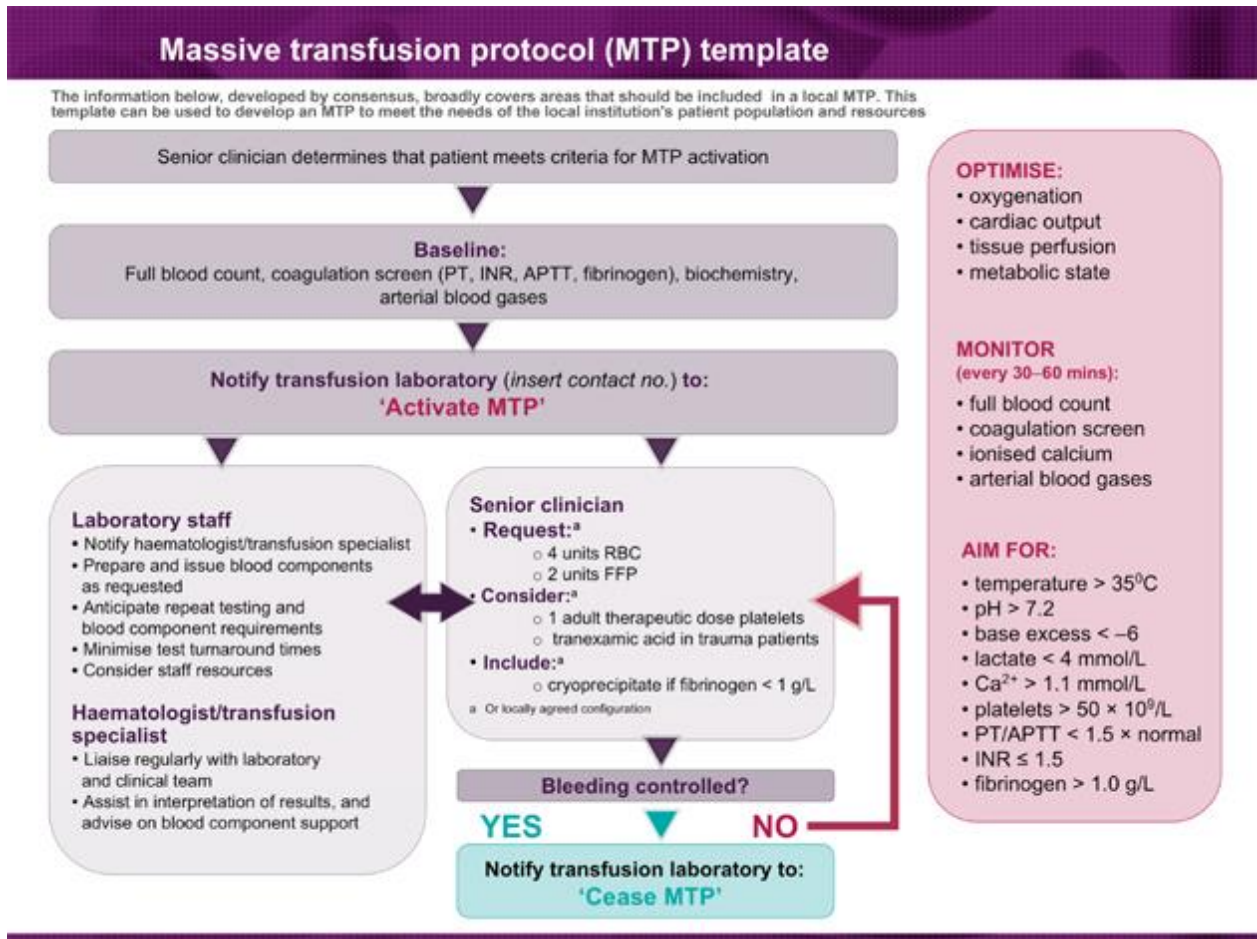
Massive transfusion protocol (MTP) template

The information below, developed by consensus, broadly covers areas that should be included in a local MTP. This template can be used to develop an MTP to meet the needs of the local institution's patient population and resources

Senior clinician determines that patient meets criteria for MTP activation

Baseline:
Full blood count, coagulation screen (PT, INR, APTT, fibrinogen), biochemistry, arterial blood gases

Notify transfusion laboratory (insert contact no.) to:
'Activate MTP'

Laboratory staff
• Notify haematologist/transfusion specialist
• Prepare and issue blood components as requested
• Anticipate repeat testing and blood component requirements
• Minimise test turnaround times
• Consider staff resources

Haematologist/transfusion specialist
• Liaise regularly with laboratory and clinical team
• Assist in interpretation of results, and advise on blood component support

Senior clinician
• Request:$^{a}$
○ 4 units RBC
○ 2 units FFP
• Consider:$^{a}$
○ 1 adult therapeutic dose platelets
○ tranexamic acid in trauma patients
• Include:$^{a}$
○ cryoprecipitate if fibrinogen < 1 g/L
a Or locally agreed configuration

Bleeding controlled?

YES

NO

Notify transfusion laboratory to:
'Cease MTP'

OPTIMISE:
• oxygenation
• cardiac output
• tissue perfusion
• metabolic state

MONITOR
(every 30–60 mins):
• full blood count
• coagulation screen
• ionised calcium
• arterial blood gases

AIM FOR:
• temperature > $35^0$C
• pH > 7.2
• base excess < –6
• lactate < 4 mmol/L
• $Ca^{2+}$ > 1.1 mmol/L
• platelets > 50 × $10^9$/L
• PT/APTT < 1.5 × normal
• INR ≤ 1.5
• fibrinogen > 1.0 g/L